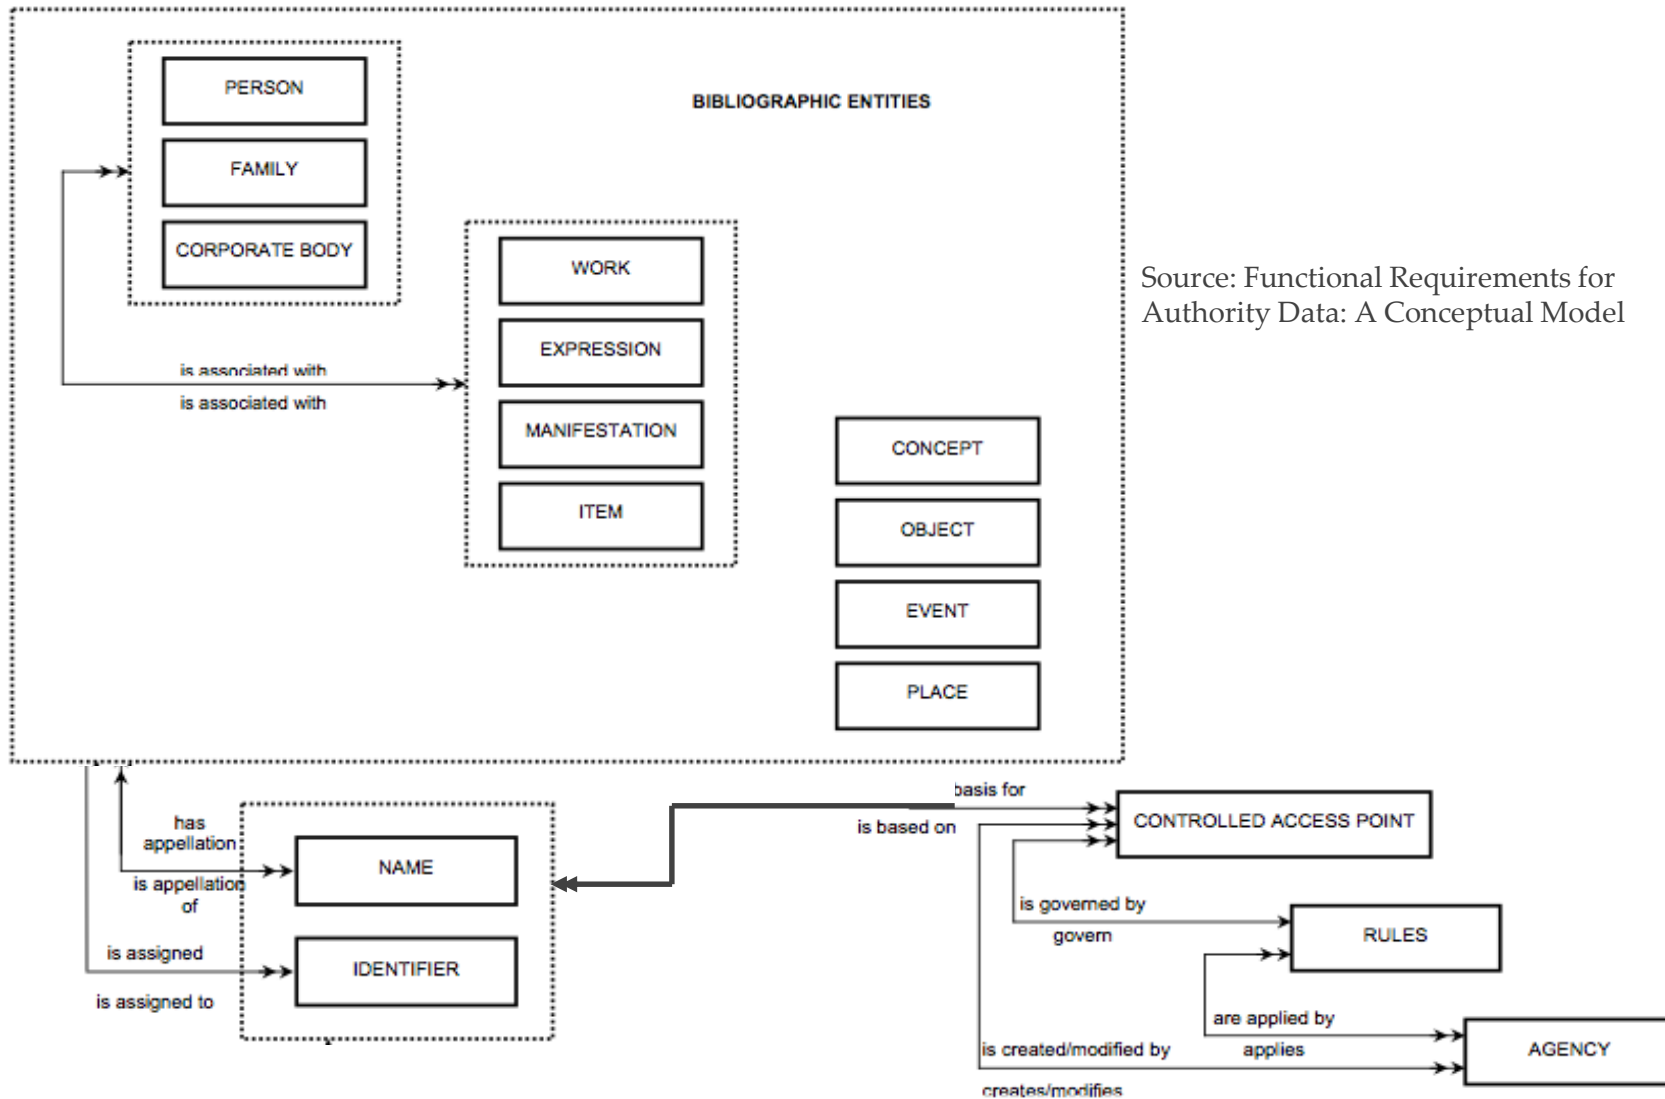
PERSON

FAMILY

CORPORATE BODY

BIBLIOGRAPHIC ENTITIES

WORK

EXPRESSION

MANIFESTATION

ITEM

is associated with

is associated with

CONCEPT

OBJECT

EVENT

PLACE

Source: Functional Requirements for Authority Data: A Conceptual Model

has appellation

is appellation of

NAME

is assigned

IDENTIFIER

is assigned to

basis for

is based on

CONTROLLED ACCESS POINT

is governed by

govern

RULES

are applied by

applies

AGENCY

is created/modified by

creates/modifies